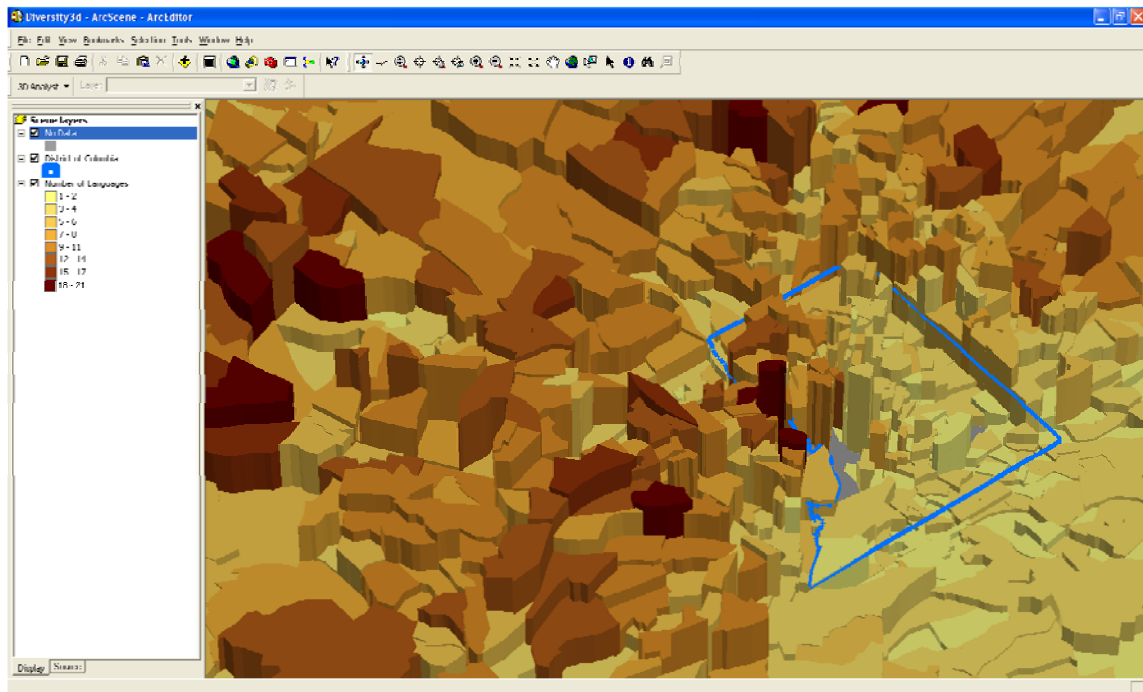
Diversity3d - ArcScene - ArcEditor

File Edit View Bookmarks Selection Tools Window Help

3D Analyst ▾ Layer:

Scene layers
No Data
District of Columbia
Number of Languages
1 - 2
3 - 4
5 - 6
7 - 8
9 - 11
12 - 14
15 - 17
18 - 21

Display Source